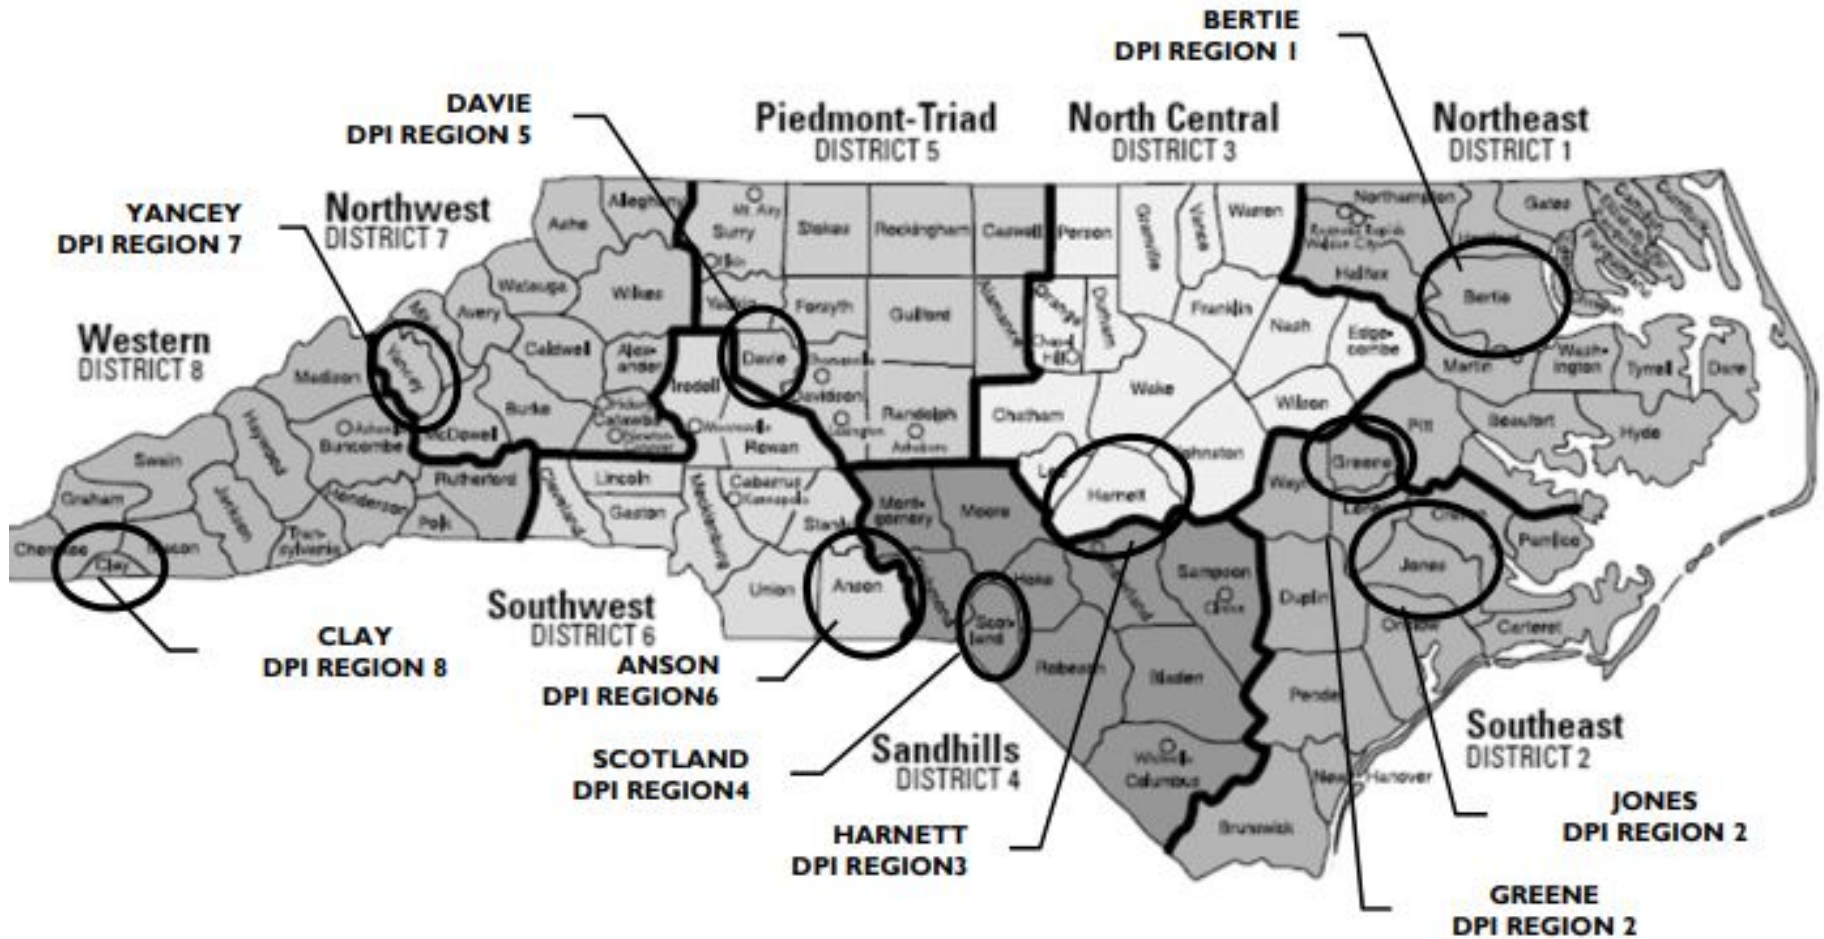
BERTIE
DPI REGION 1

DAVIE
DPI REGION 5

Piedmont-Triad
DISTRICT 5

North Central
DISTRICT 3

Northeast
DISTRICT 1

YANCEY
DPI REGION 7

Northwest
DISTRICT 7

Western
DISTRICT 8

Ashe
Alleghany
Surry
Mt. Airy
Stokes
Rockingham
Caswell
Person
Granville
Vance
Warren
Northampton
Gates
Watauga
Wilkes
Avery
Yadkin
Forsyth
Guilford
Alamance
Orange
Durham
Franklin
Nash
Halifax
Bertie
Caldwell
Alexander
Davie
Iredell
Davidson
Randolph
Chapel Hill
Wake
Edgecombe
Martin
Washington
Tyrrell
Dare
Madison
Yancey
Burke
Buncombe
McDowell
Catawba
Rowan
Chatham
Wilson
Beaufort
Hyde
Pitt
Haywood
Swain
Rutherford
Lincoln
Cabarrus
Kannapolis
Johnston
Greene
Graham
Jackson
Henderson
Polk
Transylvania
Cleveland
Gaston
Mecklenburg
Stanly
Montgomery
Moore
Lee
Harnett
Wayne
Lenoir
Craven
Pamlico
Cherokee
Clay
Macon
Union
Anson
Richmond
Scotland
Hoke
Cumberland
Sampson
Duplin
Jones
Onslow
Carteret
Robeson
Bladen
Pender
Columbus
Whiteville
New Hanover
Brunswick

Southwest
DISTRICT 6

CLAY
DPI REGION 8

ANSON
DPI REGION6

SCOTLAND
DPI REGION4

Sandhills
DISTRICT 4

HARNETT
DPI REGION3

Southeast
DISTRICT 2

JONES
DPI REGION 2

GREENE
DPI REGION 2